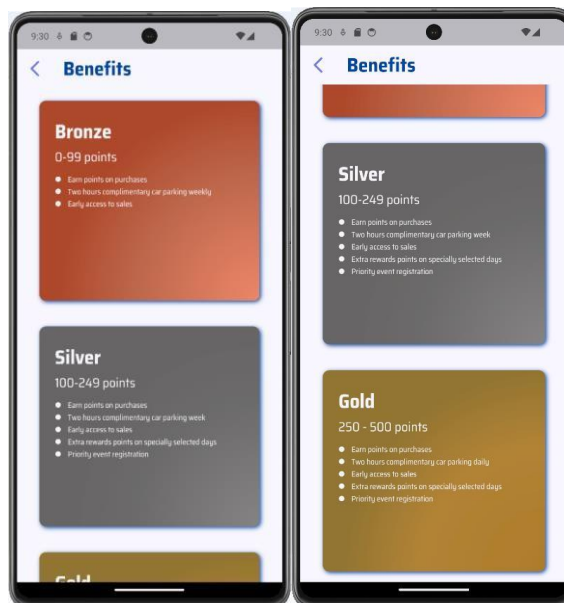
9:30

Benefits

Bronze

0-99 points

Earn points on purchases

Two hours complimentary car parking weekly

Early access to sales

Silver

100-249 points

Earn points on purchases

Two hours complimentary car parking week

Early access to sales

Extra rewards points on specially selected days

Priority event registration

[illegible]

9:30

Benefits

Silver

100-249 points

Earn points on purchases

Two hours complimentary car parking week

Early access to sales

Extra rewards points on specially selected days

Priority event registration

Gold

250 - 500 points

Earn points on purchases

Two hours complimentary car parking daily

Early access to sales

Extra rewards points on specially selected days

Priority event registration